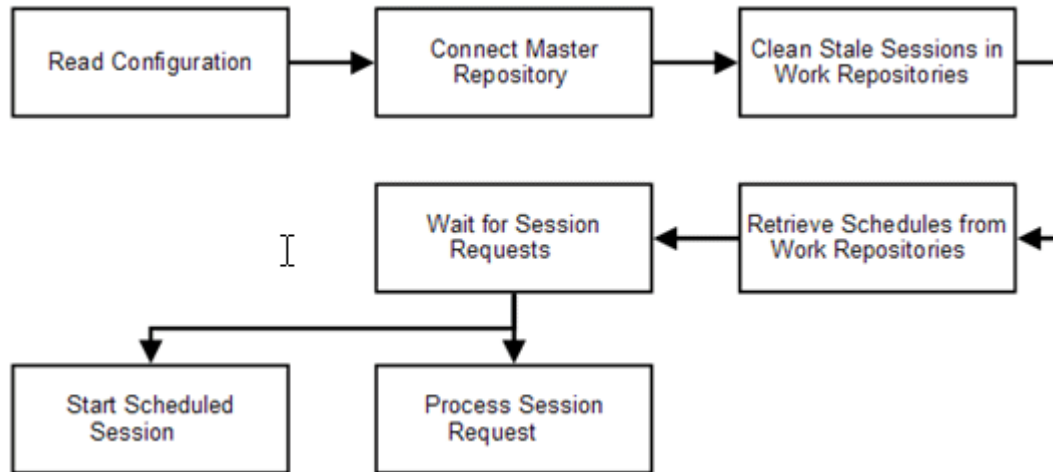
Read Configuration

Connect Master Repository

Clean Stale Sessions in Work Repositories

Retrieve Schedules from Work Repositories

Wait for Session Requests

Start Scheduled Session

Process Session Request